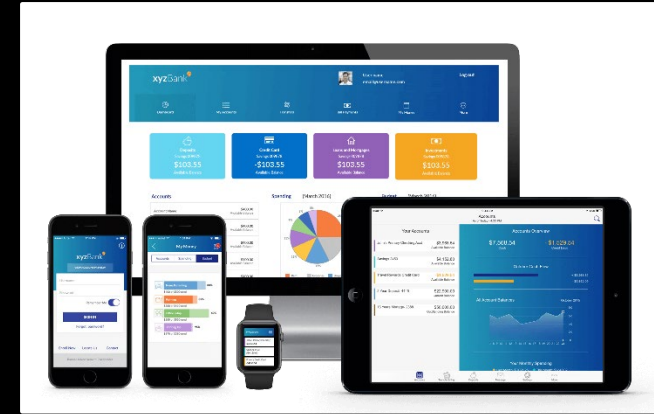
xyzBank

Logout

$103.55

$103.55

$103.55

$103.55

Accounts

Spending

xyzBank

MyMoney

Your Accounts

Accounts Overview

$7,300.34

$1,529.24

$4,120.63

$2,150.40

$103.55

$8,580.00

All Account Balances

Your Monthly Spending